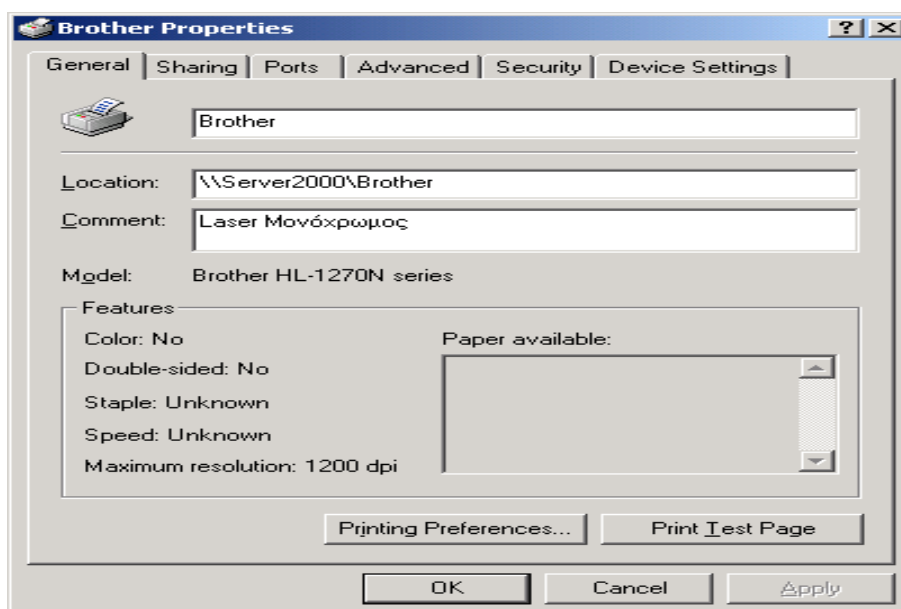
Brother Properties

?

General | Sharing | Ports | Advanced | Security | Device Settings

Brother

Location: \\Server2000\Brother

Comment: Laser Μονόχρωμος

Model: Brother HL-1270N series

Features

Color: No

Double-sided: No

Staple: Unknown

Speed: Unknown

Maximum resolution: 1200 dpi

Paper available:

Printing Preferences...

Print Test Page

OK

Cancel

Apply